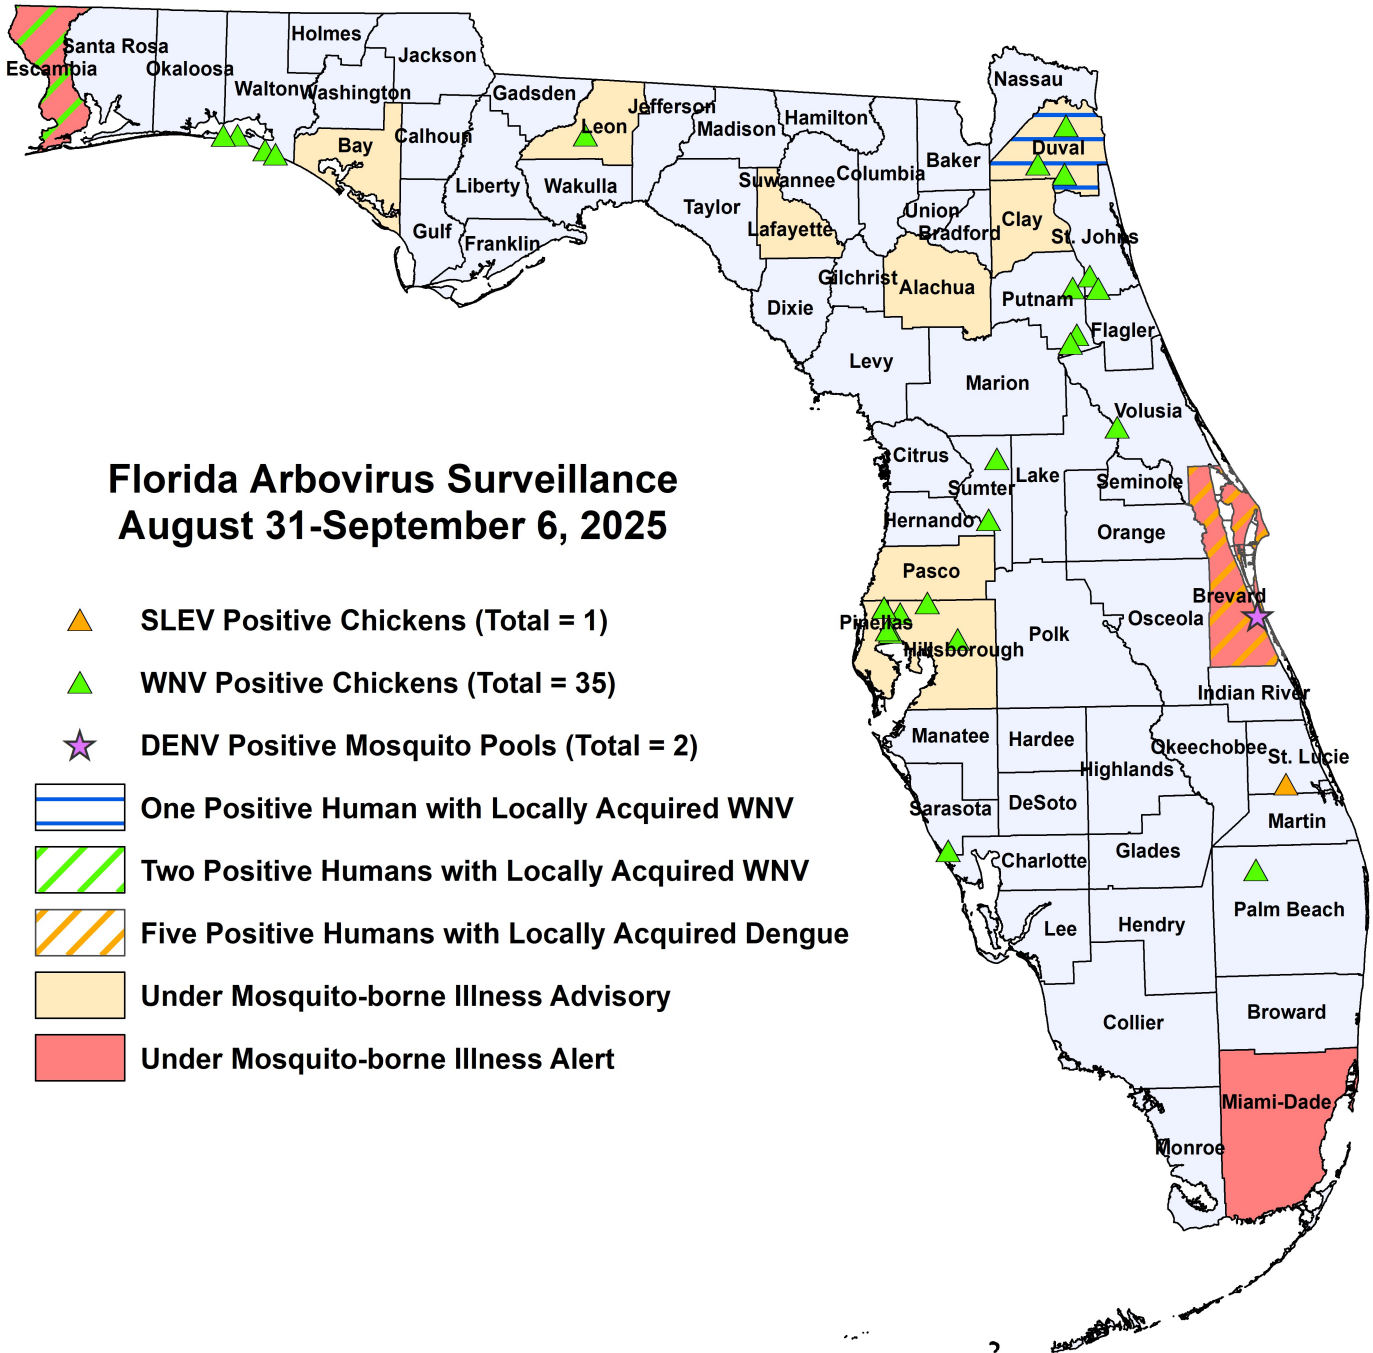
Florida Arbovirus Surveillance
August 31-September 6, 2025

SLEV Positive Chickens (Total = 1)
WNV Positive Chickens (Total = 35)
DENV Positive Mosquito Pools (Total = 2)
One Positive Human with Locally Acquired WNV
Two Positive Humans with Locally Acquired WNV
Five Positive Humans with Locally Acquired Dengue
Under Mosquito-borne Illness Advisory
Under Mosquito-borne Illness Alert

Escambia
Santa Rosa
Okaloosa
Walton
Holmes
Washington
Jackson
Bay
Calhoun
Gadsden
Liberty
Gulf
Franklin
Wakulla
Leon
Jefferson
Madison
Taylor
Hamilton
Suwannee
Lafayette
Dixie
Columbia
Baker
Nassau
Duval
Union
Bradford
Clay
St. Johns
Gilchrist
Alachua
Putnam
Flagler
Levy
Marion
Volusia
Citrus
Sumter
Lake
Seminole
Hernando
Orange
Pasco
Brevard
Pinellas
Hillsborough
Polk
Osceola
Indian River
Manatee
Hardee
Okeechobee
Highlands
St. Lucie
Sarasota
DeSoto
Martin
Charlotte
Glades
Palm Beach
Lee
Hendry
Collier
Broward
Miami-Dade
Monroe